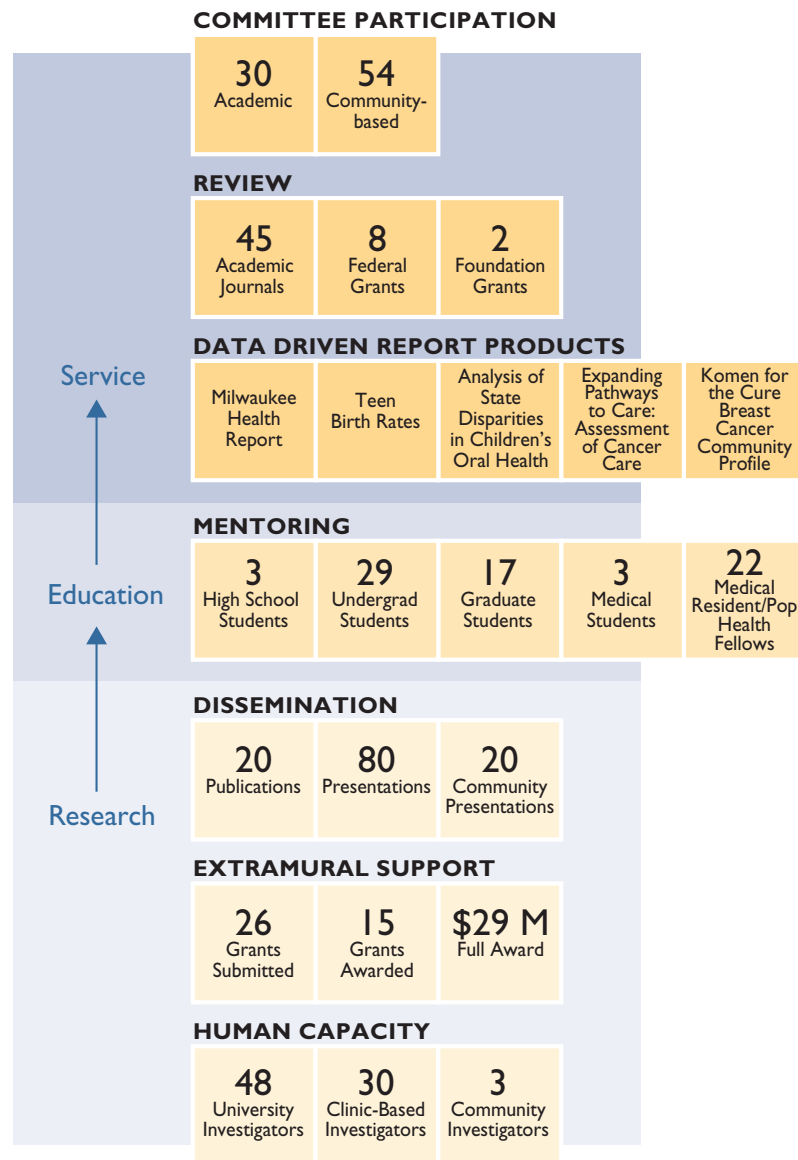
COMMITTEE PARTICIPATION

30 Academic

54 Community-based

REVIEW

45 Academic Journals

8 Federal Grants

2 Foundation Grants

DATA DRIVEN REPORT PRODUCTS

Milwaukee Health Report

Teen Birth Rates

Analysis of State Disparities in Children's Oral Health

Expanding Pathways to Care: Assessment of Cancer Care

Komen for the Cure Breast Cancer Community Profile

Service

MENTORING

3 High School Students

29 Undergrad Students

17 Graduate Students

3 Medical Students

22 Medical Resident/Pop Health Fellows

Education

DISSEMINATION

20 Publications

80 Presentations

20 Community Presentations

Research

EXTRAMURAL SUPPORT

26 Grants Submitted

15 Grants Awarded

$29 M Full Award

HUMAN CAPACITY

48 University Investigators

30 Clinic-Based Investigators

3 Community Investigators